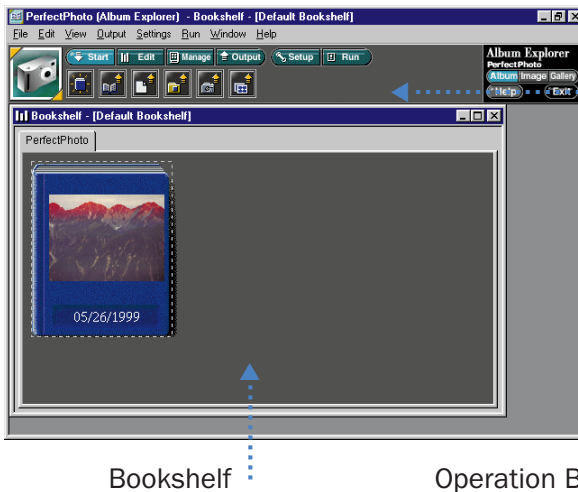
PerfectPhoto (Album Explorer) - Bookshelf - [Default Bookshelf]

File Edit View Output Settings Run Window Help

Start Edit Manage Output Setup Run

Album Explorer
PerfectPhoto
Album Image Gallery
Help Exit

Bookshelf - [Default Bookshelf]

PerfectPhoto

05/26/1999

Bookshelf

Operation B